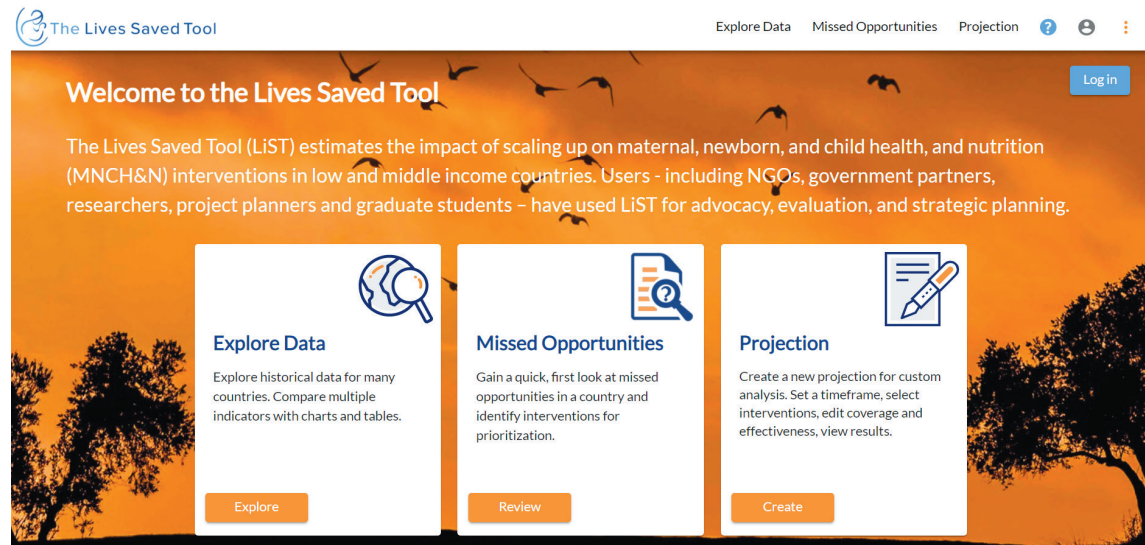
The Lives Saved Tool

Explore Data Missed Opportunities Projection

Log in

Welcome to the Lives Saved Tool

The Lives Saved Tool (LiST) estimates the impact of scaling up on maternal, newborn, and child health, and nutrition (MNCH&N) interventions in low and middle income countries. Users - including NGOs, government partners, researchers, project planners and graduate students – have used LiST for advocacy, evaluation, and strategic planning.

Explore Data

Explore historical data for many countries. Compare multiple indicators with charts and tables.

Explore

Missed Opportunities

Gain a quick, first look at missed opportunities in a country and identify interventions for prioritization.

Review

Projection

Create a new projection for custom analysis. Set a timeframe, select interventions, edit coverage and effectiveness, view results.

Create